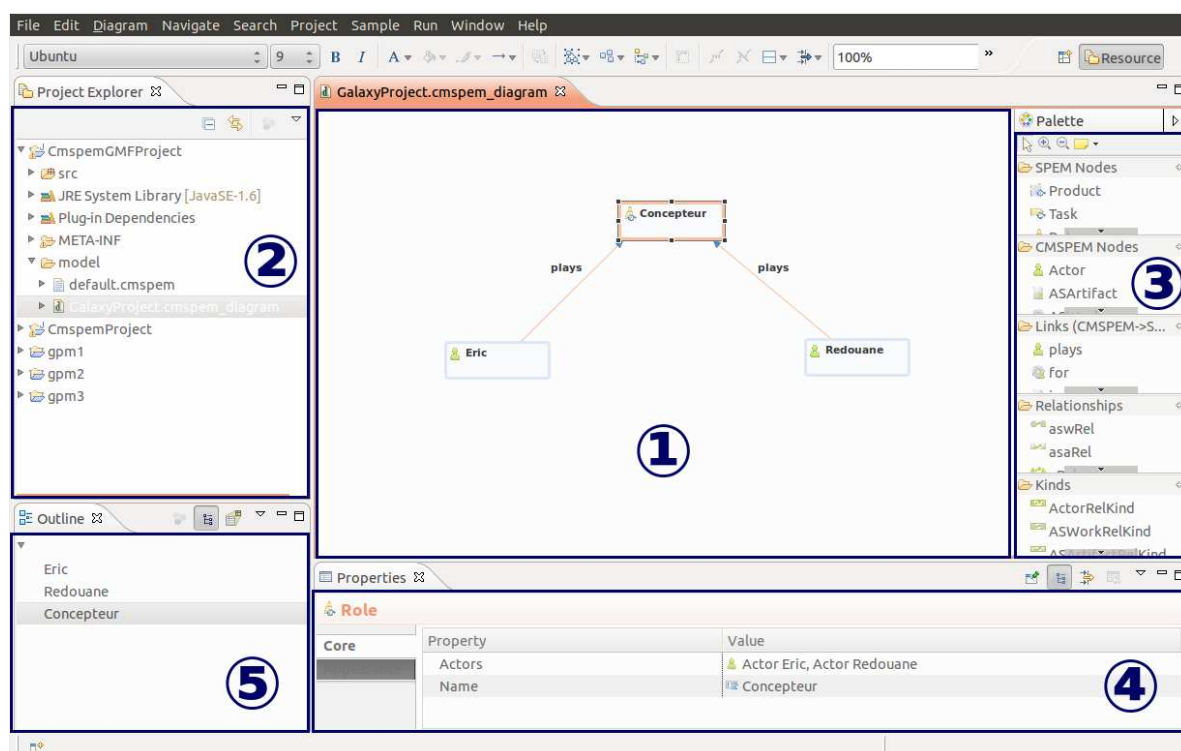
File Edit Diagram Navigate Search Project Sample Run Window Help

Ubuntu 9 B I 100% Resource

Project Explorer

CmspemGMFProject
src
JRE System Library [JavaSE-1.6]
Plug-in Dependencies
META-INF
model
default.cmspem
GalaxyProject.cmspem_diagram
CmspemProject
gpm1
gpm2
gpm3

②

GalaxyProject.cmspem_diagram

Concepteur
plays
plays
Eric
Redouane

①

Palette
SPEM Nodes
Product
Task
CMSPEM Nodes
Actor
ASArtifact
Links (CMSPEM->S...
plays
for
Relationships
aswRel
asaRel
Kinds
ActorRelKind
ASWorkRelKind

③

Outline

Eric
Redouane
Concepteur

⑤

Properties

Role

Core

| Property | Value |
|---|---|
| Actors | Actor Eric, Actor Redouane |
| Name | Concepteur |

④